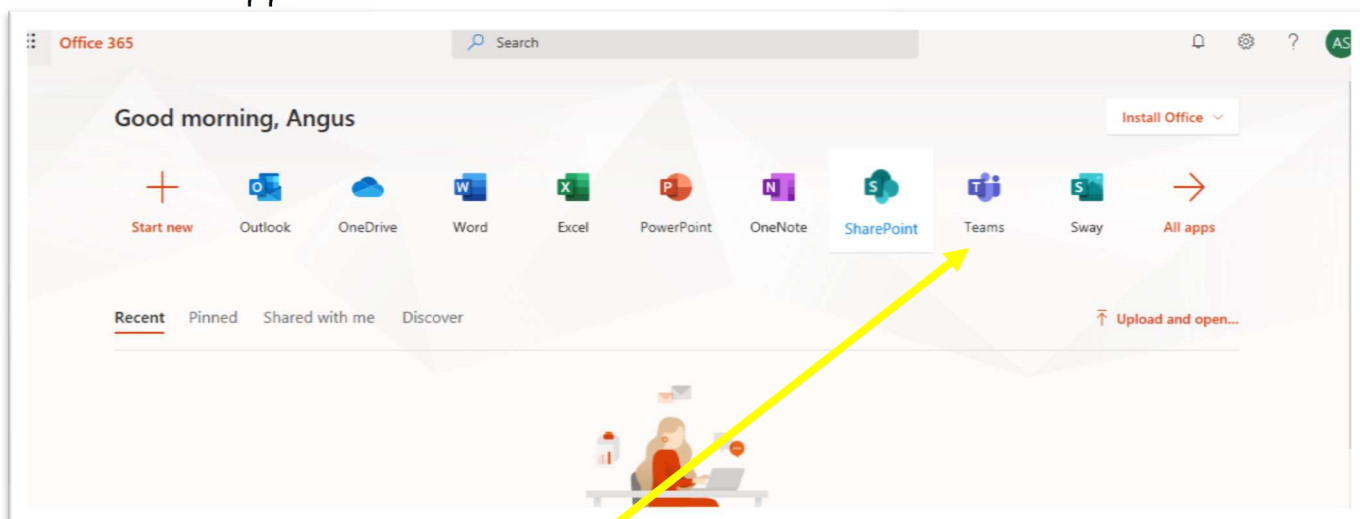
Office 365

Search

AS

Good morning, Angus

Install Office

Start new Outlook OneDrive Word Excel PowerPoint OneNote SharePoint Teams Sway All apps

Recent Pinned Shared with me Discover

Upload and open...